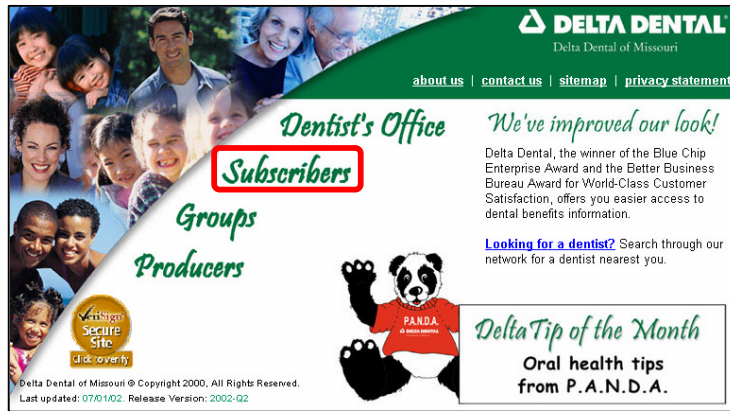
DELTA DENTAL
Delta Dental of Missouri

about us | contact us | sitemap | privacy statement

Dentist's Office
Subscribers
Groups
Producers

We've improved our look!

Delta Dental, the winner of the Blue Chip Enterprise Award and the Better Business Bureau Award for World-Class Customer Satisfaction, offers you easier access to dental benefits information.

Looking for a dentist? Search through our network for a dentist nearest you.

VeriSign Secure Site Click to verify

P.A.N.D.A.
DELTA DENTAL

DeltaTip of the Month
Oral health tips from P.A.N.D.A.

Delta Dental of Missouri © Copyright 2000, All Rights Reserved.
Last updated: 07/01/02. Release Version: 2002-Q2